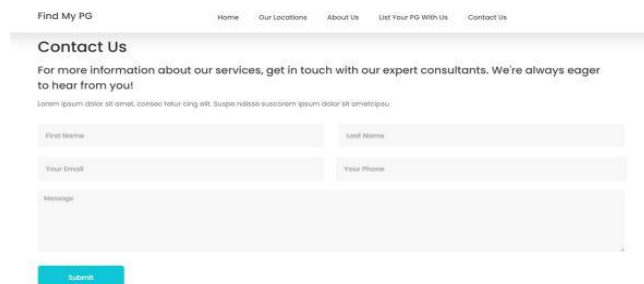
Find My PG

Home Our Locations About Us List Your PG With Us Contact Us

Contact Us

For more information about our services, get in touch with our expert consultants. We're always eager to hear from you!

Lorem ipsum dolor sit amet, consec tetur cing elit. Suspe ndisse suscorem ipsum dolor sit ametcipsu

First Name

Last Name

Your Email

Your Phone

Message

Submit